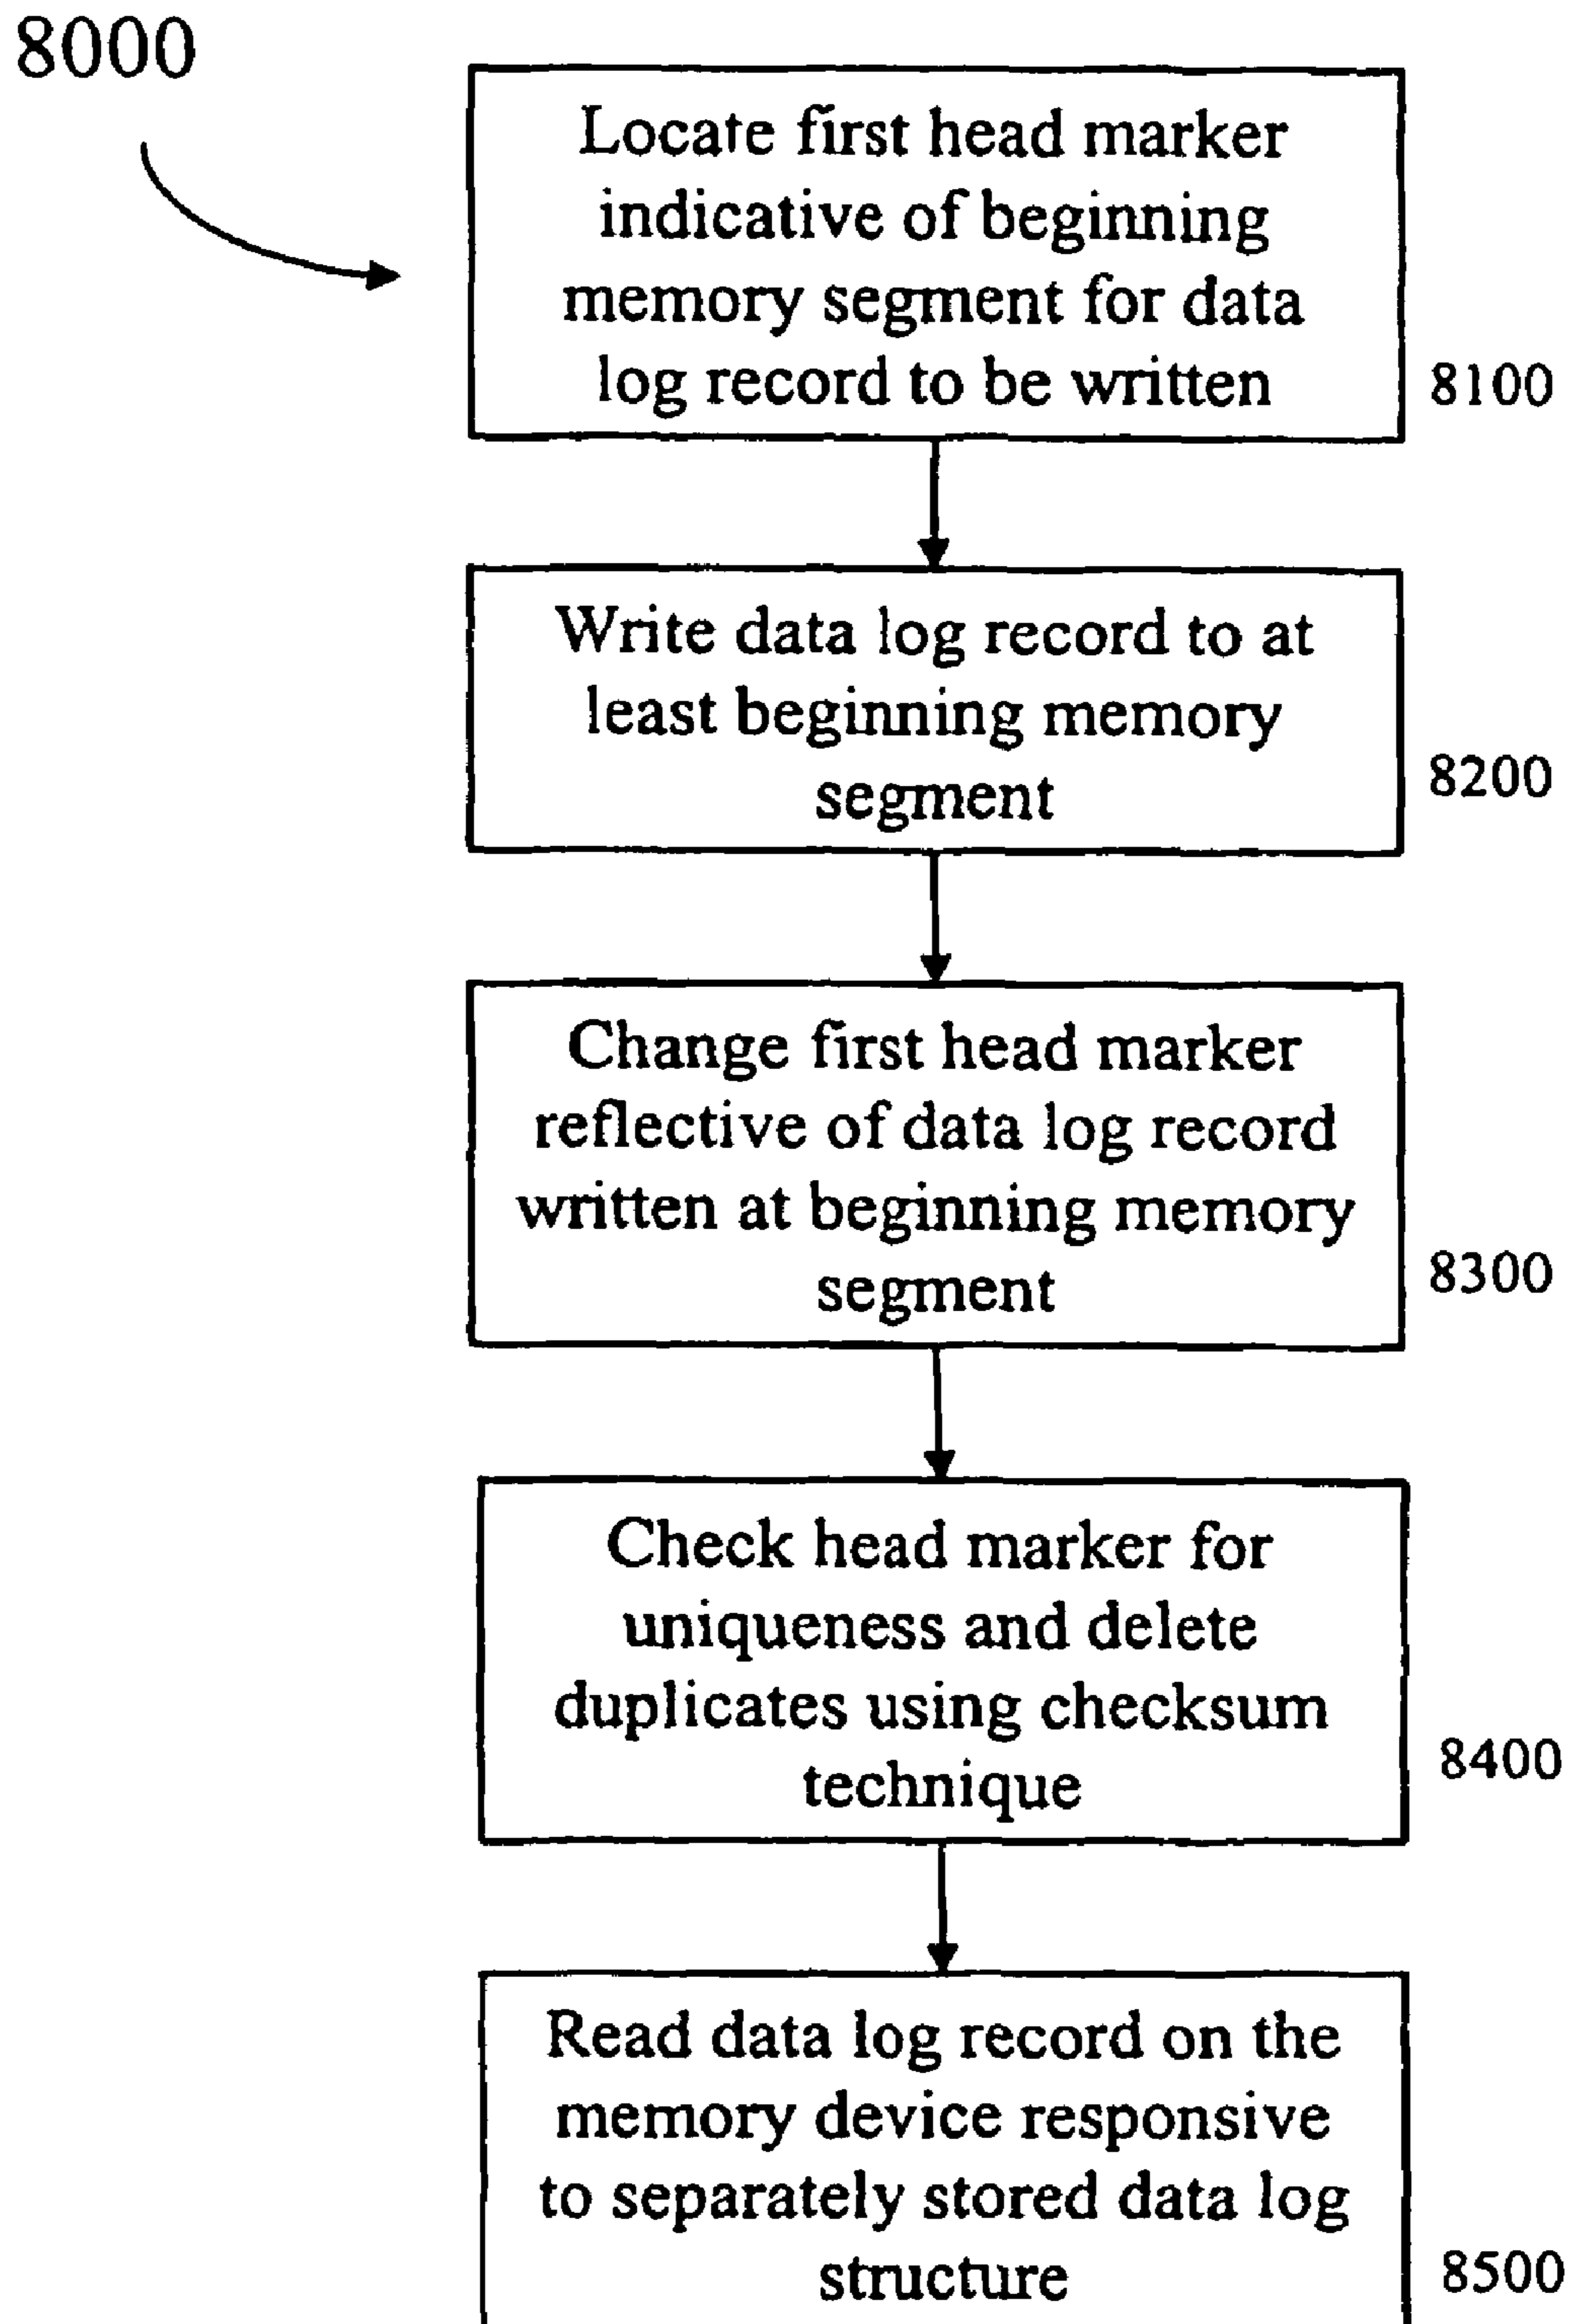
8000

Locate first head marker indicative of beginning memory segment for data log record to be written

8100

Write data log record to at least beginning memory segment

8200

Change first head marker reflective of data log record written at beginning memory segment

8300

Check head marker for uniqueness and delete duplicates using checksum technique

8400

Read data log record on the memory device responsive to separately stored data log structure

8500